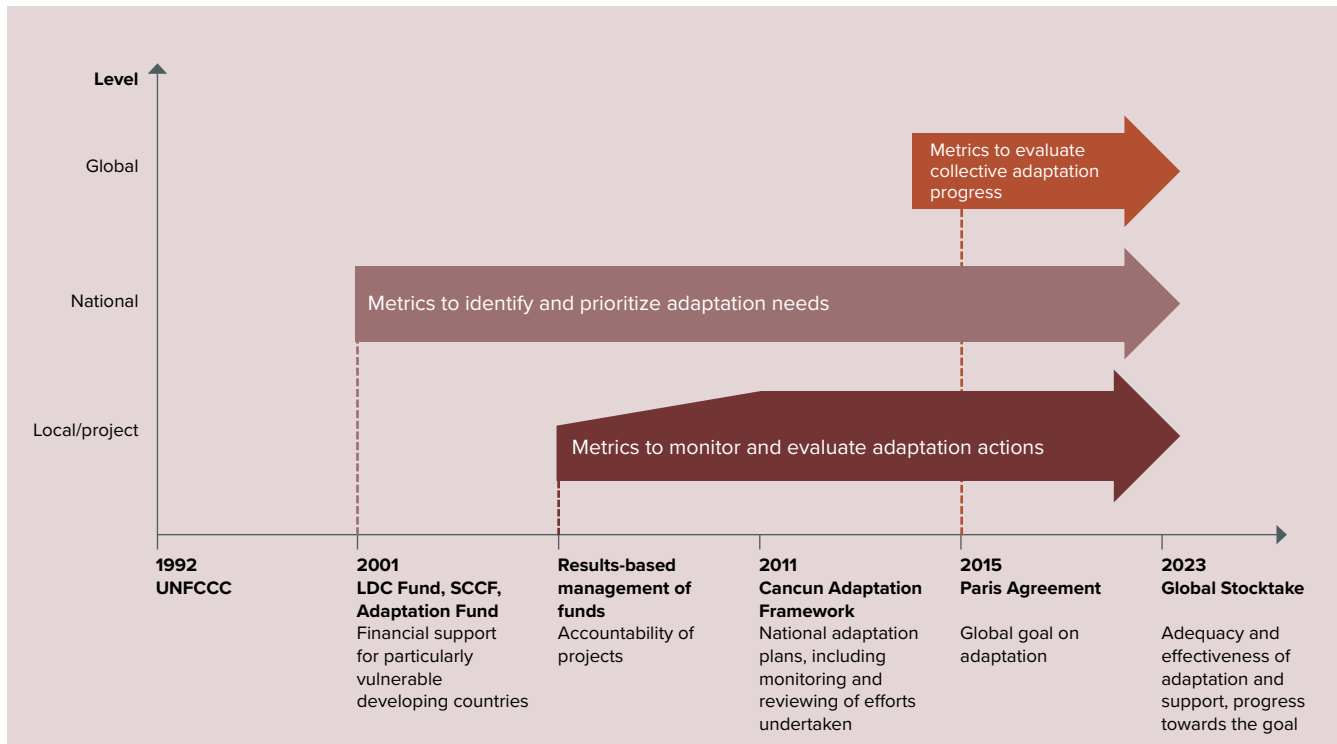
Level

Global

National

Local/project

Metrics to evaluate collective adaptation progress

Metrics to identify and prioritize adaptation needs

Metrics to monitor and evaluate adaptation actions

**1992**
**UNFCCC**

**2001**
**LDC Fund, SCCF, Adaptation Fund**
Financial support for particularly vulnerable developing countries

**Results-based management of funds**
Accountability of projects

**2011**
**Cancun Adaptation Framework**
National adaptation plans, including monitoring and reviewing of efforts undertaken

**2015**
**Paris Agreement**
Global goal on adaptation

**2023**
**Global Stocktake**
Adequacy and effectiveness of adaptation and support, progress towards the goal